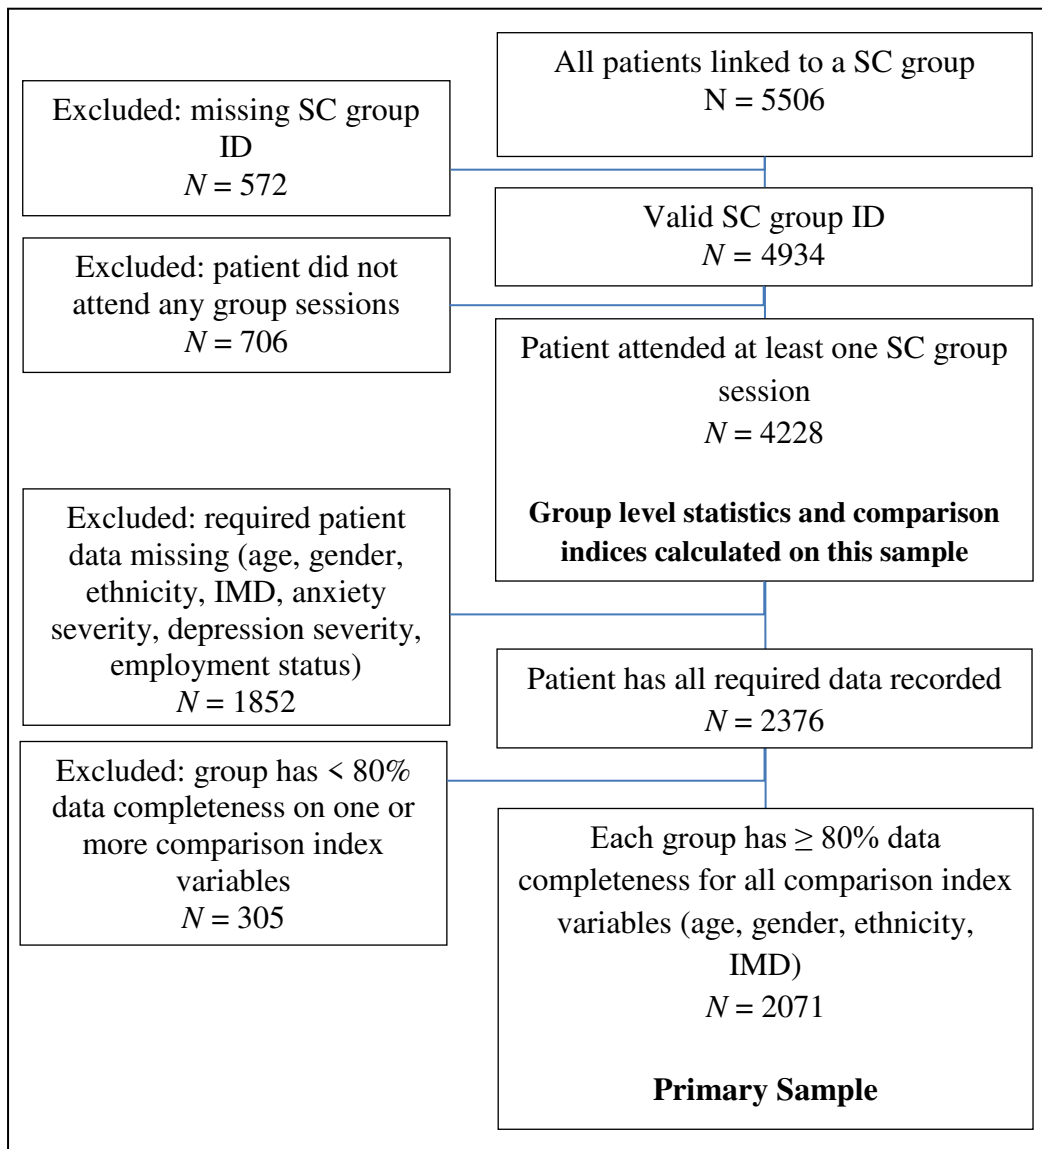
All patients linked to a SC group
N = 5506

Excluded: missing SC group ID
$N = 572$

Valid SC group ID
$N = 4934$

Excluded: patient did not attend any group sessions
$N = 706$

Patient attended at least one SC group session
$N = 4228$

**Group level statistics and comparison indices calculated on this sample**

Excluded: required patient data missing (age, gender, ethnicity, IMD, anxiety severity, depression severity, employment status)
$N = 1852$

Patient has all required data recorded
$N = 2376$

Excluded: group has < 80% data completeness on one or more comparison index variables
$N = 305$

Each group has $\geq$ 80% data completeness for all comparison index variables (age, gender, ethnicity, IMD)
$N = 2071$

**Primary Sample**